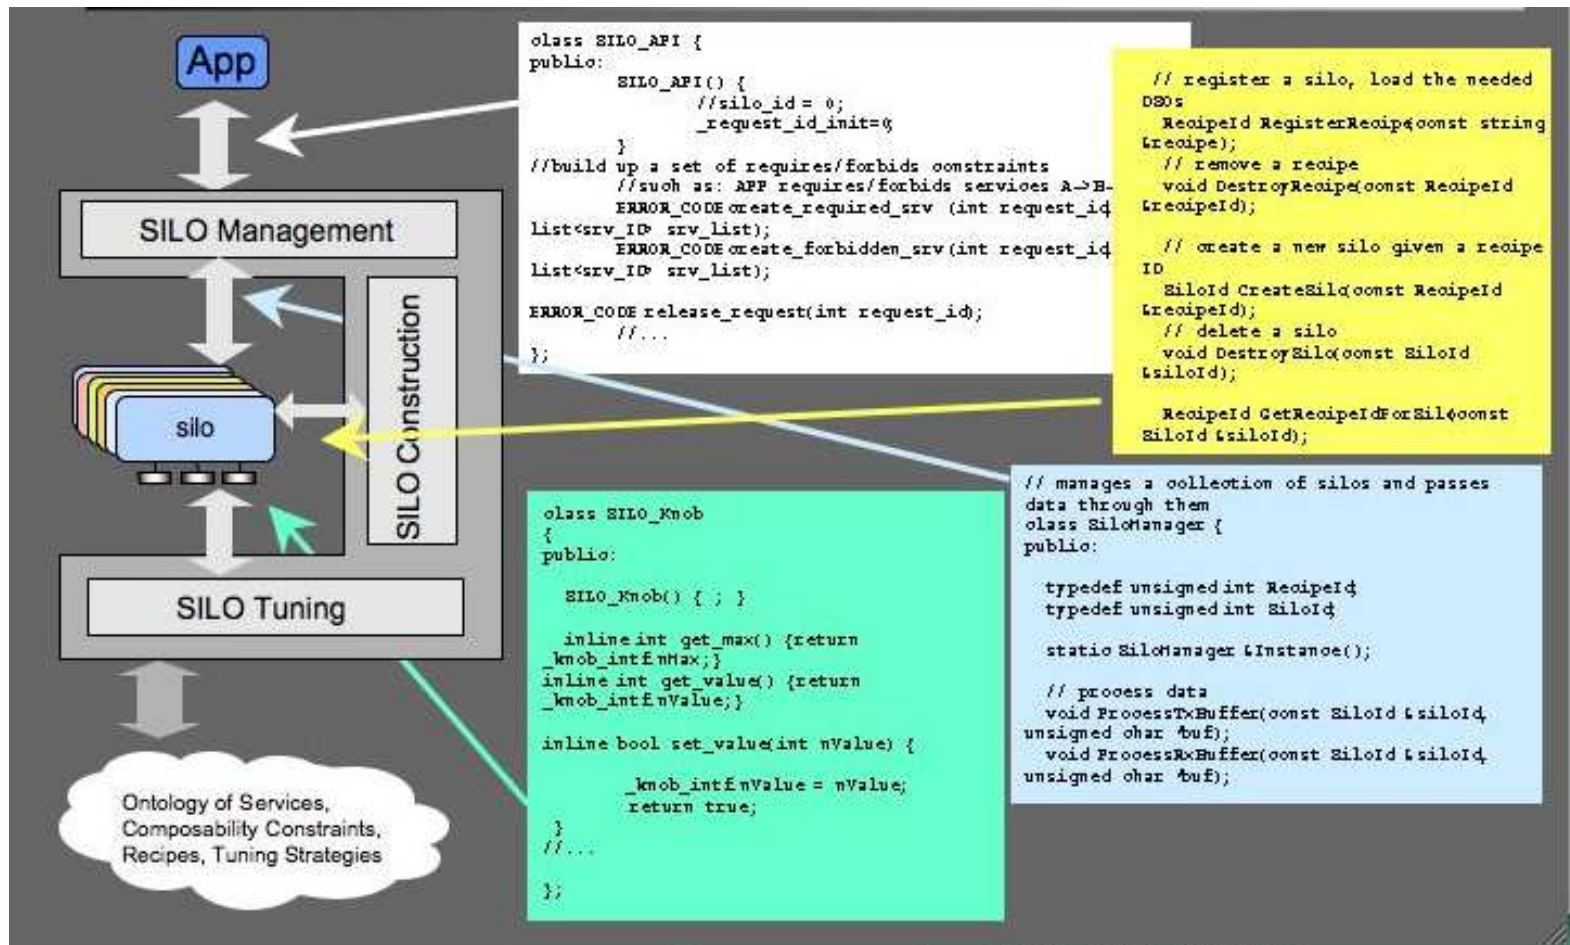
App

SILO Management

SILO Construction

silo

SILO Tuning

Ontology of Services, Composability Constraints, Recipes, Tuning Strategies

olass SILO_API {
publio:
SILO_API() {
//silo_id = 0;
_request_id_init=0;
}
//build up a set of requires/forbids oonstraints
//such as: APP requires/forbids servioes A->B-
ERROR_CODE oreate_required_srv (int request_id
list<srv_ID> srv_list);
ERROR_CODE oreate_forbidden_srv (int request_id
list<srv_ID> srv_list);

ERROR_CODE release_request(int request_id);
//...
};

// register a silo, load the needed DSOs
RecipeId RegisterRecipe(oonst string &recipe);
// remove a recipe
void DestroyRecipe(oonst RecipeId &recipeId);

// create a new silo given a recipe ID
SiloId CreateSilo(oonst RecipeId &recipeId);
// delete a silo
void DestroySilo(oonst SiloId &siloId);

RecipeId GetRecipeIdForSilo(oonst SiloId &siloId);

// manages a oollection of silos and passes data through them
olass SiloManager {
publio:

typedef unsigned int RecipeId;
typedef unsigned int SiloId;

statio SiloManager &Instanoe();

// prooess data
void ProcessTxBuffer(oonst SiloId &siloId, unsigned ohar *buf);
void ProcessRxBuffer(oonst SiloId &siloId, unsigned ohar *buf);

olass SILO_Knob
{
publio:

SILO_Knob() { ; }

inline int get_max() {return _knob_intf.nMax;}
inline int get_value() {return _knob_intf.nValue;}

inline bool set_value(int nValue) {

_knob_intf.nValue = nValue;
return true;
}
//...

};